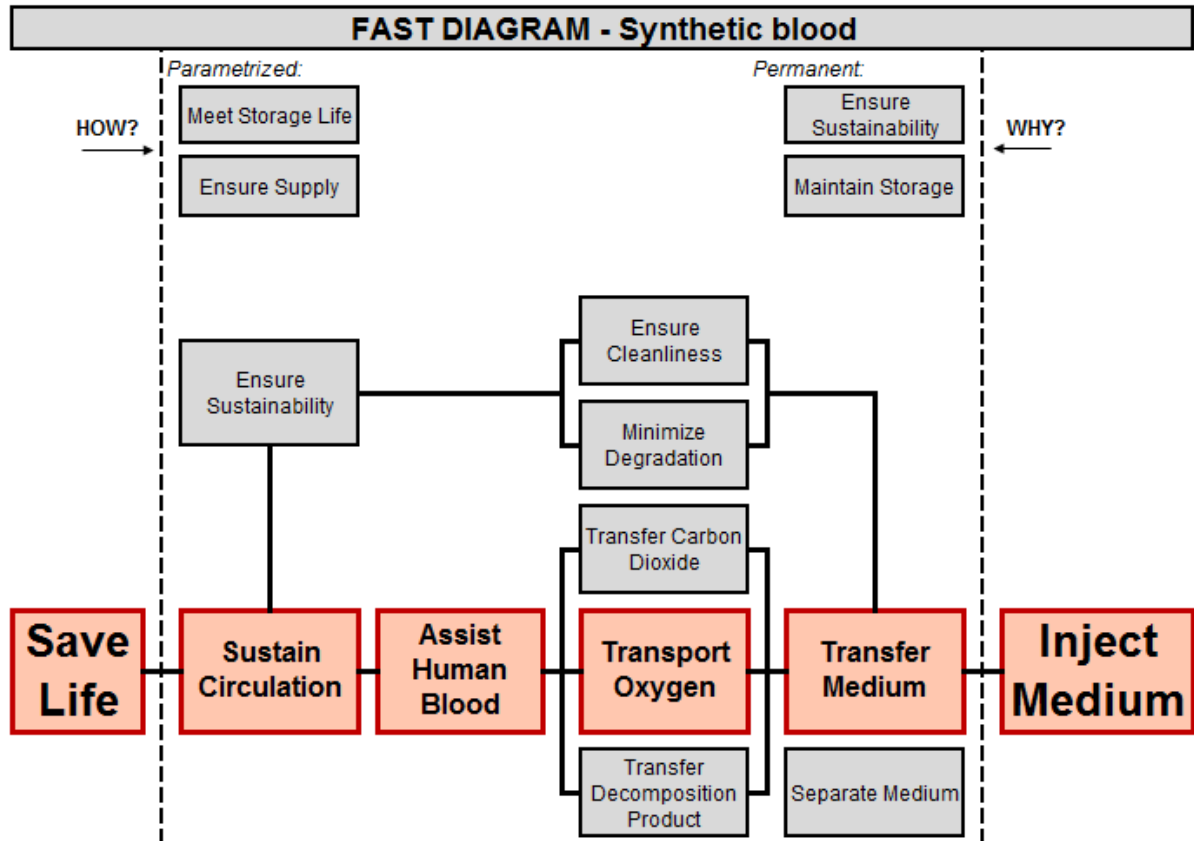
FAST DIAGRAM - Synthetic blood

Parametrized:

Meet Storage Life

Ensure Supply

Permanent:

Ensure Sustainability

Maintain Storage

HOW?

WHY?

Ensure Sustainability

Ensure Cleanliness

Minimize Degradation

Transfer Carbon Dioxide

Save Life

Sustain Circulation

Assist Human Blood

Transport Oxygen

Transfer Medium

Inject Medium

Transfer Decomposition Product

Separate Medium